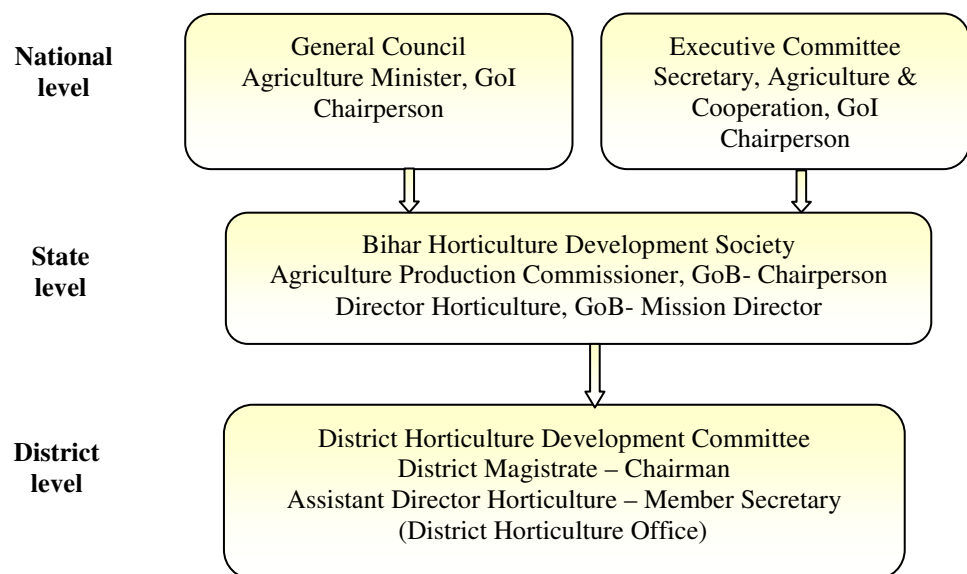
National level

General Council
Agriculture Minister, GoI
Chairperson

Executive Committee
Secretary, Agriculture & Cooperation, GoI
Chairperson

State level

Bihar Horticulture Development Society
Agriculture Production Commissioner, GoB- Chairperson
Director Horticulture, GoB- Mission Director

District level

District Horticulture Development Committee
District Magistrate – Chairman
Assistant Director Horticulture – Member Secretary
(District Horticulture Office)